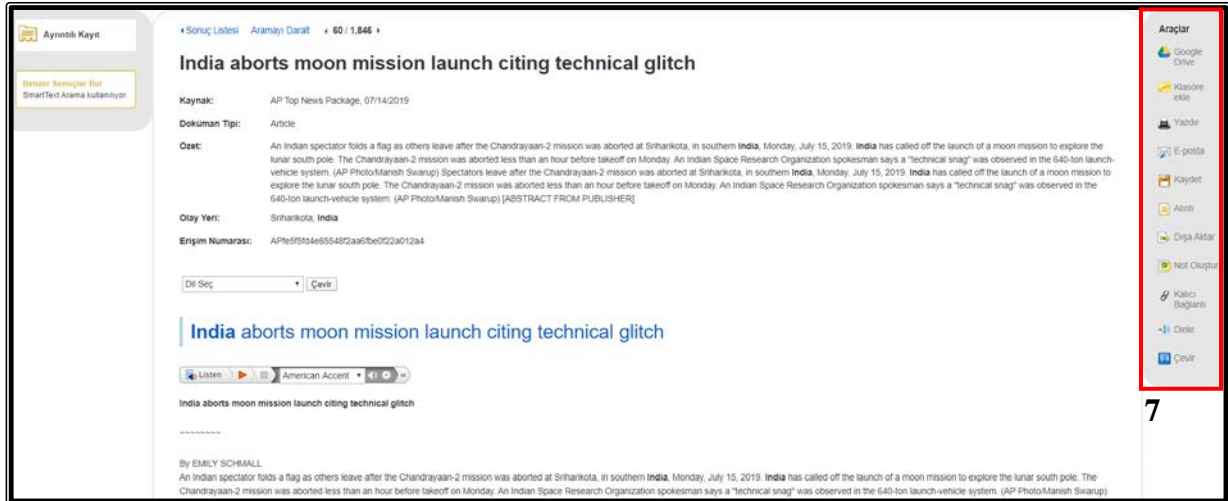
Ayrıntılı Kayıt

Benzer Sonuçlar Bul
SmartText Arama kullanılıyor.

◂ Sonuç Listesi   Aramayı Daralt   ◂ 60 / 1,846 ▸

India aborts moon mission launch citing technical glitch

Kaynak: AP Top News Package, 07/14/2019

Doküman Tipi: Article

Özet: An Indian spectator folds a flag as others leave after the Chandrayaan-2 mission was aborted at Sriharikota, in southern India, Monday, July 15, 2019. India has called off the launch of a moon mission to explore the lunar south pole. The Chandrayaan-2 mission was aborted less than an hour before takeoff on Monday. An Indian Space Research Organization spokesman says a "technical snag" was observed in the 640-ton launch-vehicle system. (AP Photo/Manish Swarup) Spectators leave after the Chandrayaan-2 mission was aborted at Sriharikota, in southern India, Monday, July 15, 2019. India has called off the launch of a moon mission to explore the lunar south pole. The Chandrayaan-2 mission was aborted less than an hour before takeoff on Monday. An Indian Space Research Organization spokesman says a "technical snag" was observed in the 640-ton launch-vehicle system. (AP Photo/Manish Swarup) [ABSTRACT FROM PUBLISHER]

Olay Yeri: Sriharikota, India

Erişim Numarası: APfe5f5fd4e85548f2aa6fbe0f22a012a4

Dil Seç   Çevir

India aborts moon mission launch citing technical glitch

Listen   American Accent

India aborts moon mission launch citing technical glitch

~~~~~~~~

By EMILY SCHMALL
An Indian spectator folds a flag as others leave after the Chandrayaan-2 mission was aborted at Sriharikota, in southern India, Monday, July 15, 2019. India has called off the launch of a moon mission to explore the lunar south pole. The Chandrayaan-2 mission was aborted less than an hour before takeoff on Monday. An Indian Space Research Organization spokesman says a "technical snag" was observed in the 640-ton launch-vehicle system. (AP Photo/Manish Swarup)

Araçlar
Google Drive
Klasöre ekle
Yazdır
E-posta
Kaydet
Alıntı
Dışa Aktar
Not Oluştur
Kalıcı Bağlantı
Dinle
Çevir

7